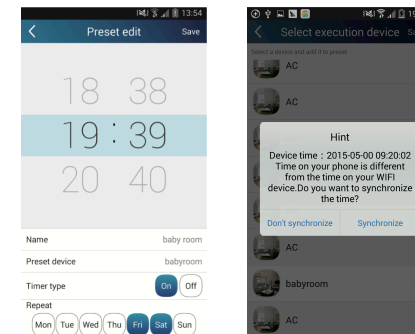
13:54
Preset edit
Save
18 38
19 : 39
20 40
Name
baby room
Preset device
babyroom
Timer type
On
Off
Repeat
Mon
Tue
Wed
Thu
Fri
Sat
Sun

19
Select execution device
Sa
Select a device and add it to preset
AC
AC
Hint
Device time：2015-05-00 09:20:02 Time on your phone is different from the time on your WIFI device.Do you want to synchronize the time?
Don't synchronize
Synchronize
babyroom
AC